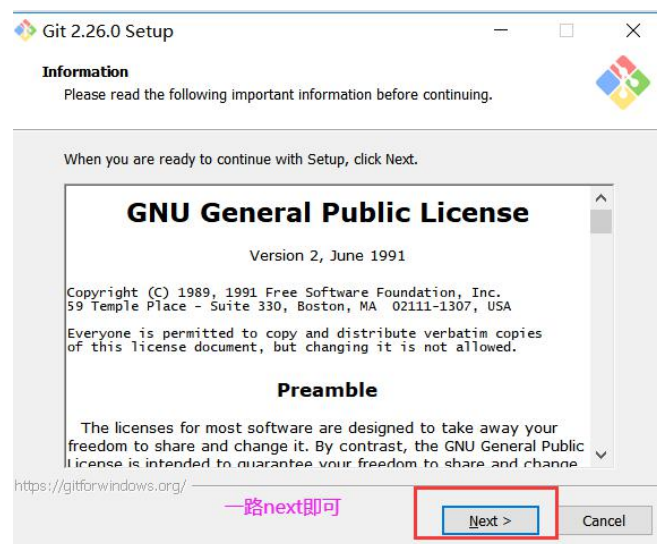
Git 2.26.0 Setup

Information
Please read the following important information before continuing.

When you are ready to continue with Setup, click Next.

GNU General Public License

Version 2, June 1991

Copyright (C) 1989, 1991 Free Software Foundation, Inc.
59 Temple Place - Suite 330, Boston, MA 02111-1307, USA

Everyone is permitted to copy and distribute verbatim copies of this license document, but changing it is not allowed.

Preamble

The licenses for most software are designed to take away your freedom to share and change it. By contrast, the GNU General Public License is intended to guarantee your freedom to share and change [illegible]

https://gitforwindows.org/

一路next即可

Next >

Cancel